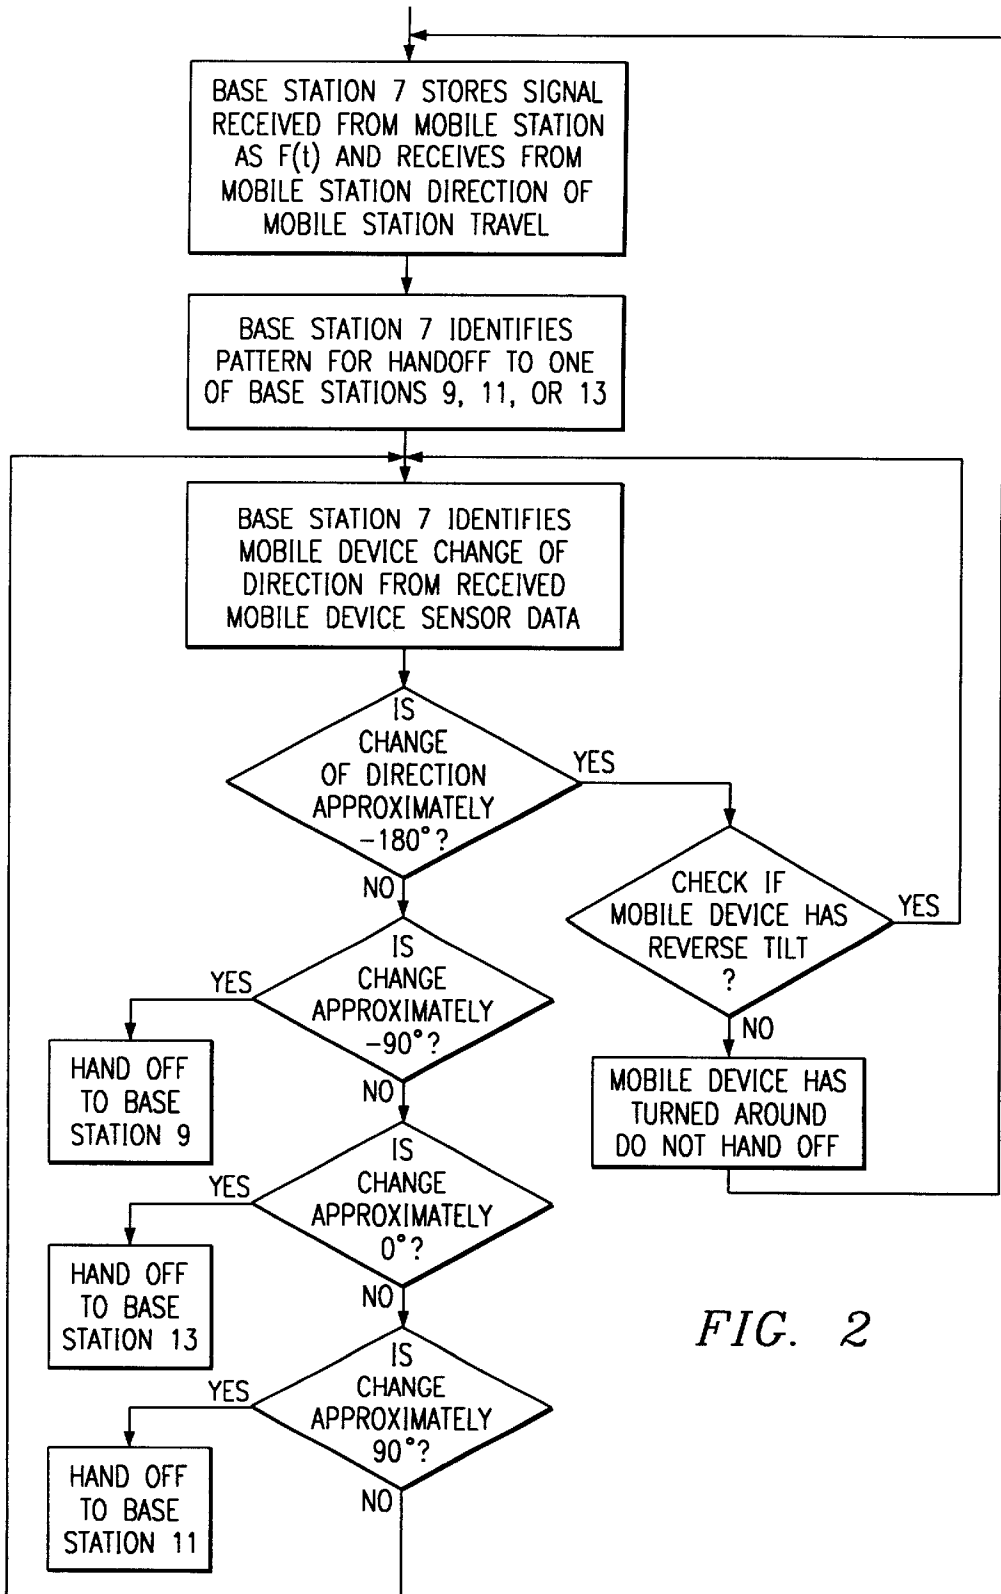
BASE STATION 7 STORES SIGNAL RECEIVED FROM MOBILE STATION AS F(t) AND RECEIVES FROM MOBILE STATION DIRECTION OF MOBILE STATION TRAVEL

BASE STATION 7 IDENTIFIES PATTERN FOR HANDOFF TO ONE OF BASE STATIONS 9, 11, OR 13

BASE STATION 7 IDENTIFIES MOBILE DEVICE CHANGE OF DIRECTION FROM RECEIVED MOBILE DEVICE SENSOR DATA

IS CHANGE OF DIRECTION APPROXIMATELY $-180°$?

YES

CHECK IF MOBILE DEVICE HAS REVERSE TILT ?

YES

NO

MOBILE DEVICE HAS TURNED AROUND DO NOT HAND OFF

NO

IS CHANGE APPROXIMATELY $-90°$?

YES

HAND OFF TO BASE STATION 9

NO

IS CHANGE APPROXIMATELY $0°$?

YES

HAND OFF TO BASE STATION 13

NO

IS CHANGE APPROXIMATELY $90°$?

YES

HAND OFF TO BASE STATION 11

NO

FIG. 2